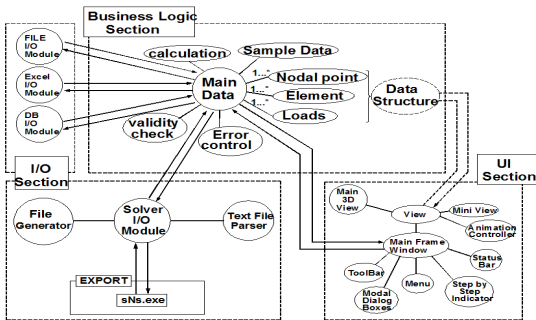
Business Logic Section

FILE I/O Module

Excel I/O Module

DB I/O Module

calculation

Sample Data

Main Data

1...* Nodal point

1...* Element

1...* Loads

Data Structure

validity check

Error control

I/O Section

File Generator

Solver I/O Module

Text File Parser

EXPORT

sNs.exe

UI Section

Main 3D View

View

Mini View

Animation Controller

Main Frame Window

Status Bar

ToolBar

Menu

Modal Dialog Boxes

Step by Step Indicator